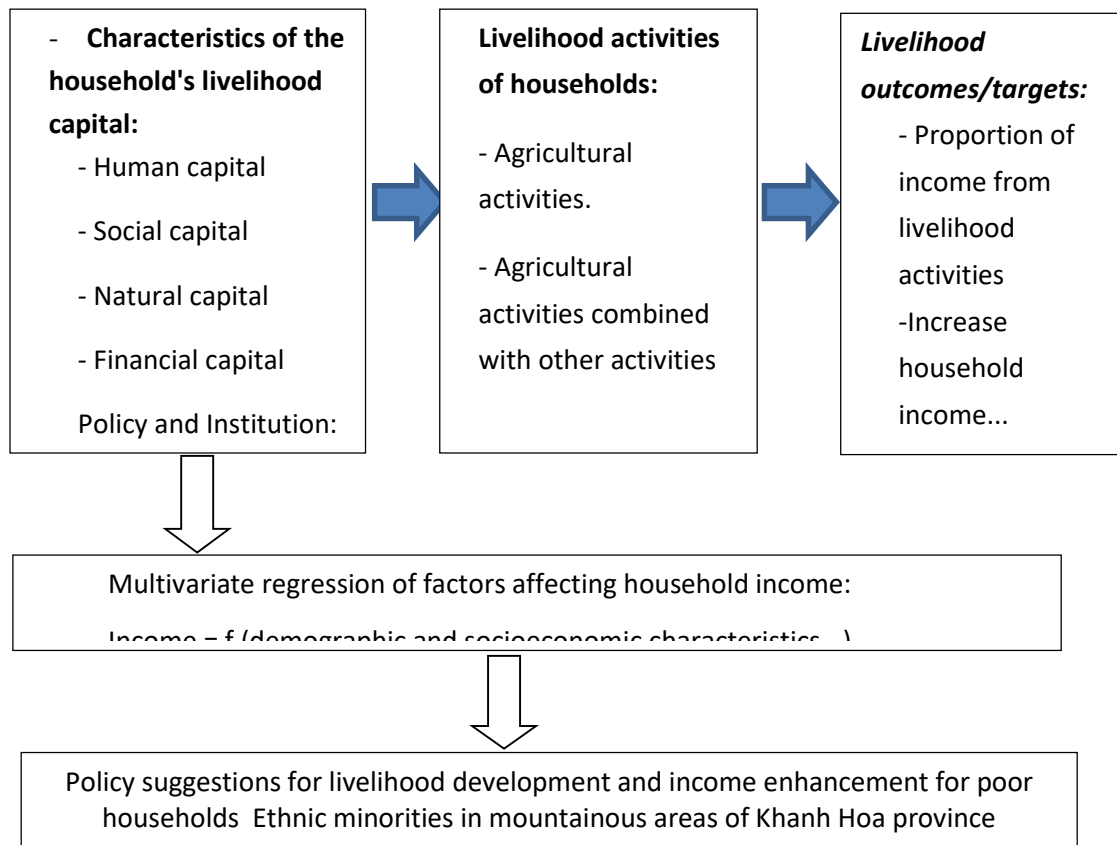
- **Characteristics of the household's livelihood capital:**

- Human capital

- Social capital

- Natural capital

- Financial capital

Policy and Institution:

**Livelihood activities of households:**

- Agricultural activities.

- Agricultural activities combined with other activities

***Livelihood outcomes/targets:***

- Proportion of income from livelihood activities

-Increase household income...

Multivariate regression of factors affecting household income:

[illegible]

Policy suggestions for livelihood development and income enhancement for poor households Ethnic minorities in mountainous areas of Khanh Hoa province